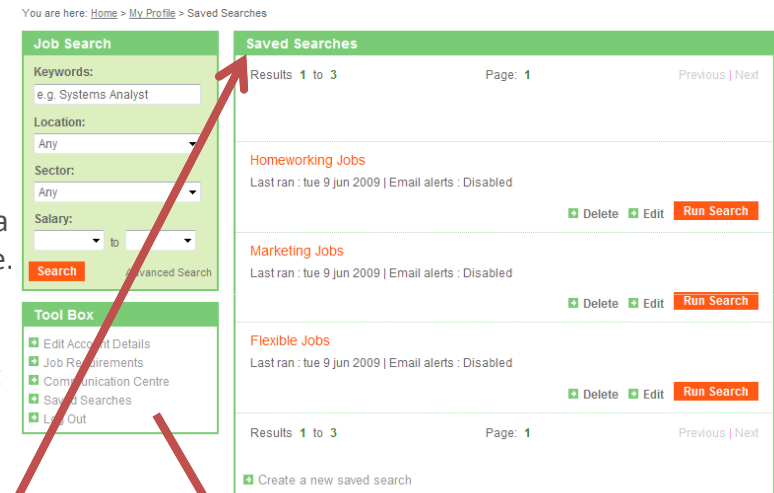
You are here: Home > My Profile > Saved Searches

Job Search

Keywords:

e.g. Systems Analyst

Location:

Any

Sector:

Any

Salary:

to

Search

Advanced Search

Tool Box

Edit Account Details

Job Requirements

Communication Centre

Saved Searches

Log Out

a

e.

Saved Searches

Results 1 to 3

Page: 1

Previous | Next

Homeworking Jobs

Last ran : tue 9 jun 2009 | Email alerts : Disabled

Delete Edit Run Search

Marketing Jobs

Last ran : tue 9 jun 2009 | Email alerts : Disabled

Delete Edit Run Search

Flexible Jobs

Last ran : tue 9 jun 2009 | Email alerts : Disabled

Delete Edit Run Search

Results 1 to 3

Page: 1

Previous | Next

Create a new saved search